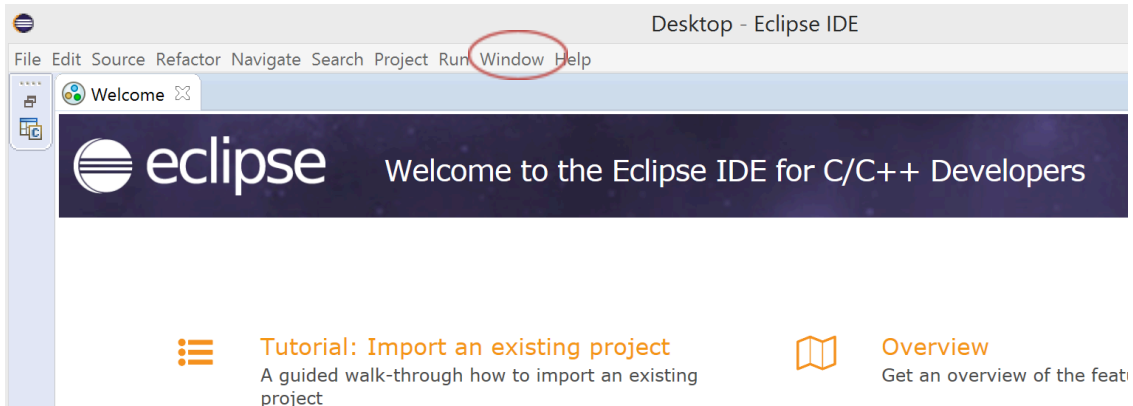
Desktop - Eclipse IDE

File Edit Source Refactor Navigate Search Project Run Window Help

Welcome

eclipse

Welcome to the Eclipse IDE for C/C++ Developers

Tutorial: Import an existing project
A guided walk-through how to import an existing project

Overview
Get an overview of the featu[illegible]